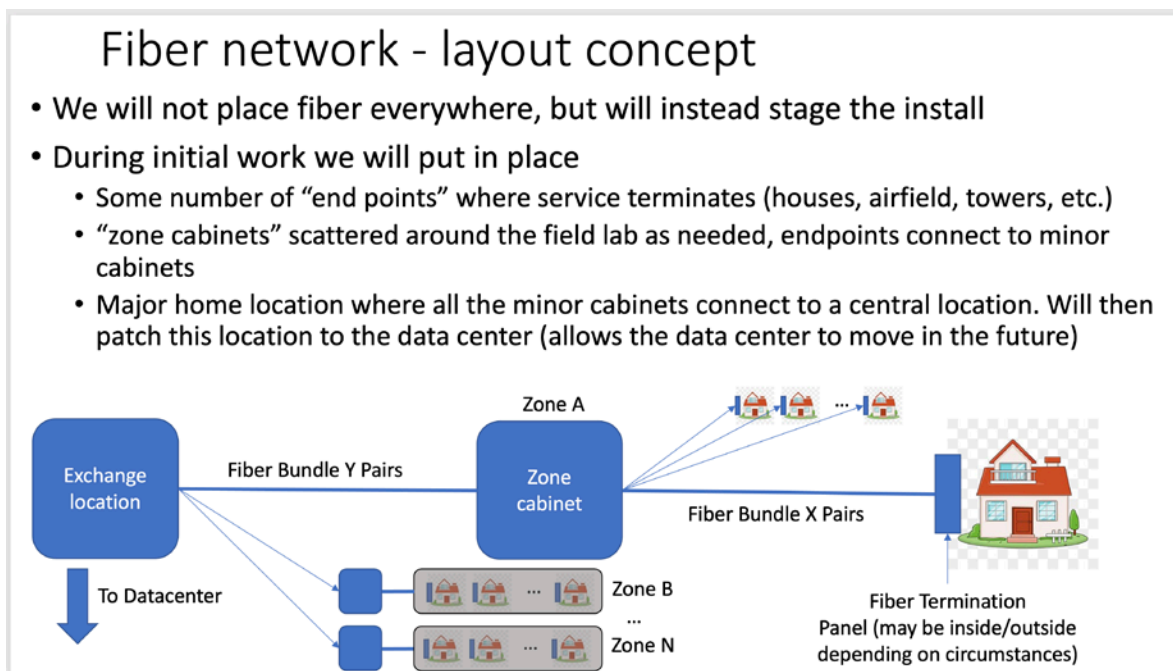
Fiber network - layout concept

- We will not place fiber everywhere, but will instead stage the install
- During initial work we will put in place
  - Some number of "end points" where service terminates (houses, airfield, towers, etc.)
  - "zone cabinets" scattered around the field lab as needed, endpoints connect to minor cabinets
  - Major home location where all the minor cabinets connect to a central location. Will then patch this location to the data center (allows the data center to move in the future)

Zone A

...

Exchange location

Fiber Bundle Y Pairs

Zone cabinet

Fiber Bundle X Pairs

To Datacenter

...

Zone B

...

...

Zone N

Fiber Termination Panel (may be inside/outside depending on circumstances)